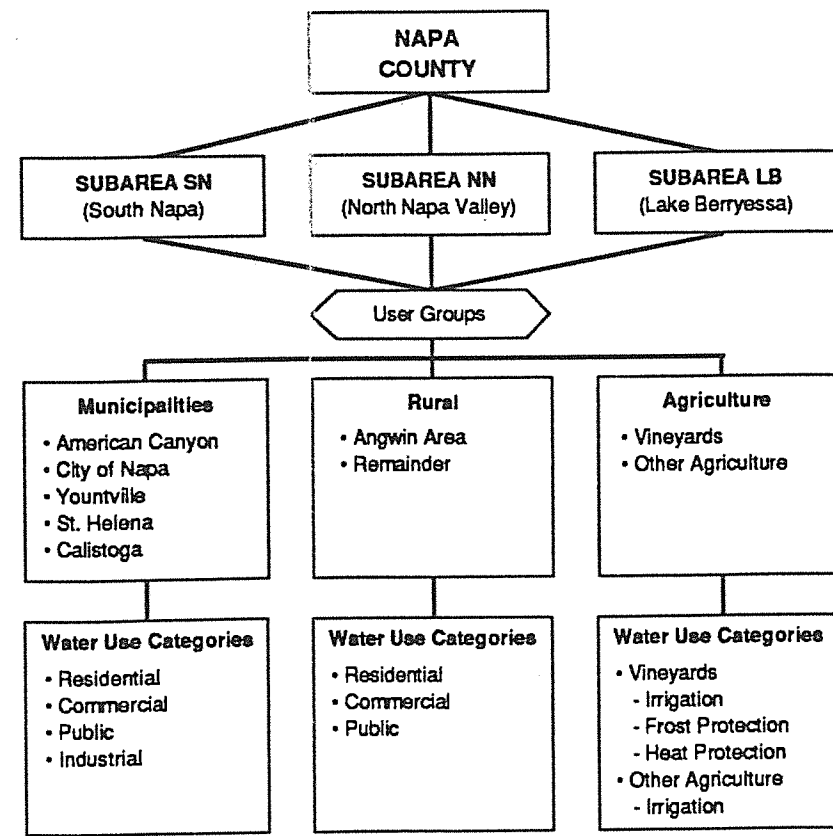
NAPA COUNTY

SUBAREA SN
(South Napa)

SUBAREA NN
(North Napa Valley)

SUBAREA LB
(Lake Berryessa)

User Groups

Municipalities
• American Canyon
• City of Napa
• Yountville
• St. Helena
• Calistoga

Rural
• Angwin Area
• Remainder

Agriculture
• Vineyards
• Other Agriculture

Water Use Categories
• Residential
• Commercial
• Public
• Industrial

Water Use Categories
• Residential
• Commercial
• Public

Water Use Categories
• Vineyards
- Irrigation
- Frost Protection
- Heat Protection
• Other Agriculture
- Irrigation